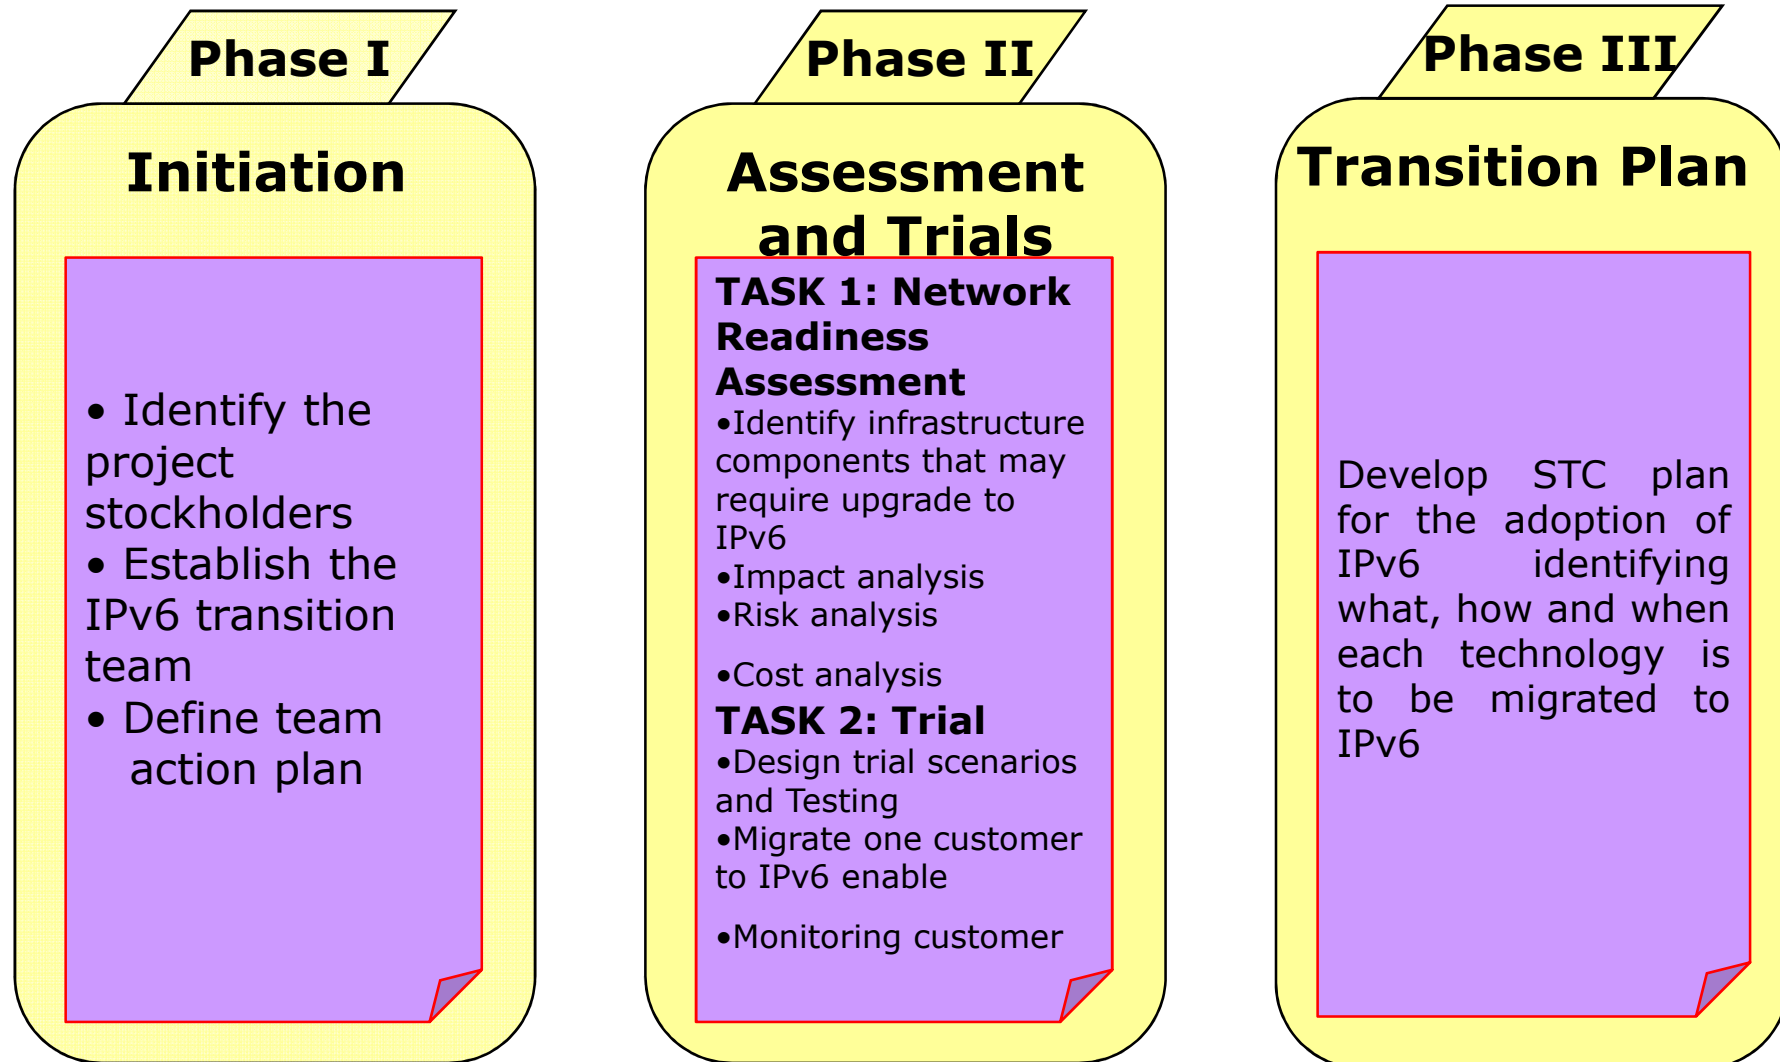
Phase I

Initiation

• Identify the project stockholders
• Establish the IPv6 transition team
• Define team action plan

Phase II

Assessment and Trials

TASK 1: Network Readiness Assessment
•Identify infrastructure components that may require upgrade to IPv6
•Impact analysis
•Risk analysis

•Cost analysis
TASK 2: Trial
•Design trial scenarios and Testing
•Migrate one customer to IPv6 enable

•Monitoring customer

Phase III

Transition Plan

Develop STC plan for the adoption of IPv6 identifying what, how and when each technology is to be migrated to IPv6